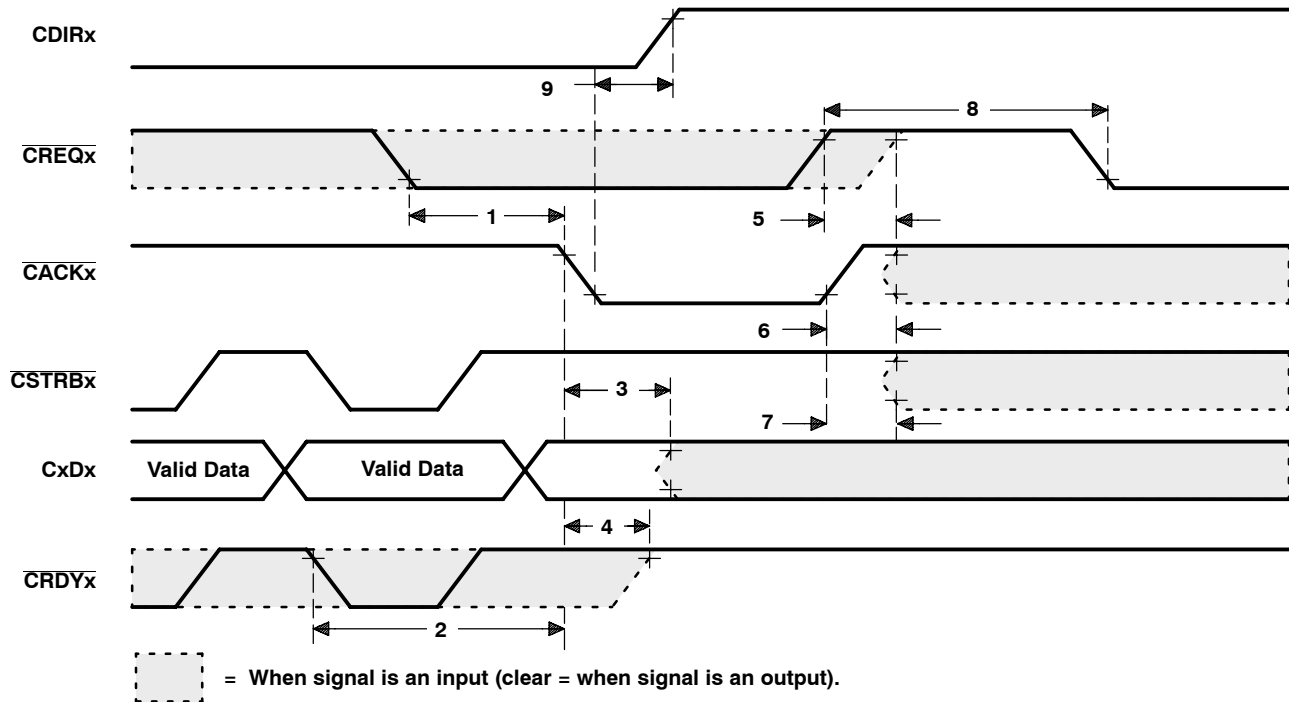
CDIRx

9

8

$\overline{\text{CREQx}}$

1

5

$\overline{\text{CACKx}}$

6

$\overline{\text{CSTRBx}}$

3

7

CxDx

Valid Data

Valid Data

4

$\overline{\text{CRDYx}}$

2

= When signal is an input (clear = when signal is an output).